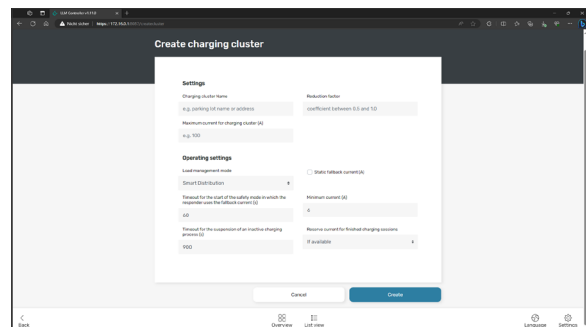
LLM Controller v1.17.0

Nicht sicher | https://172.16.2.11/

Create charging cluster

Settings

Charging cluster Name

e.g. parking lot name or address

Reduction factor

coefficient between 0.5 and 1.0

Maximum current for charging cluster (A)

e.g. 100

Operating settings

Load management mode

Smart Distribution

Static fallback current (A)

Timeout for the start of the safety mode in which the responder uses the fallback current (s)

60

Minimum current (A)

6

Timeout for the suspension of an inactive charging process (s)

900

Reserve current for finished charging sessions

If available

Cancel

Create

Back

Overview

List view

Language

Settings